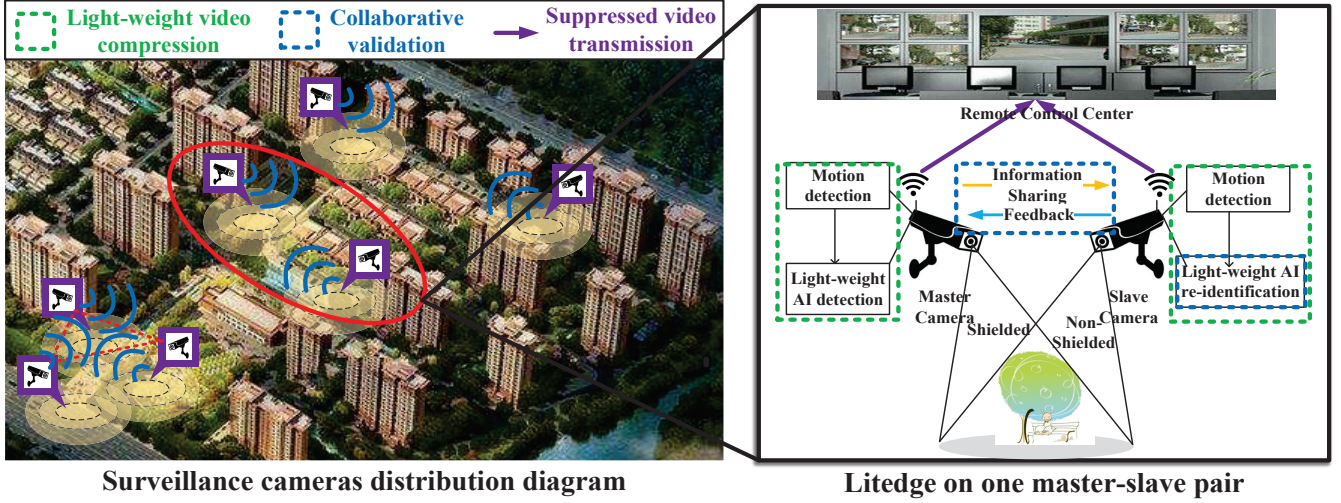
Light-weight video compression

Collaborative validation

Suppressed video transmission

Remote Control Center

Motion detection

Light-weight AI detection

Information Sharing

Feedback

Motion detection

Light-weight AI re-identification

Master Camera

Slave Camera

Shielded

Non-Shielded

Surveillance cameras distribution diagram

Litedge on one master-slave pair